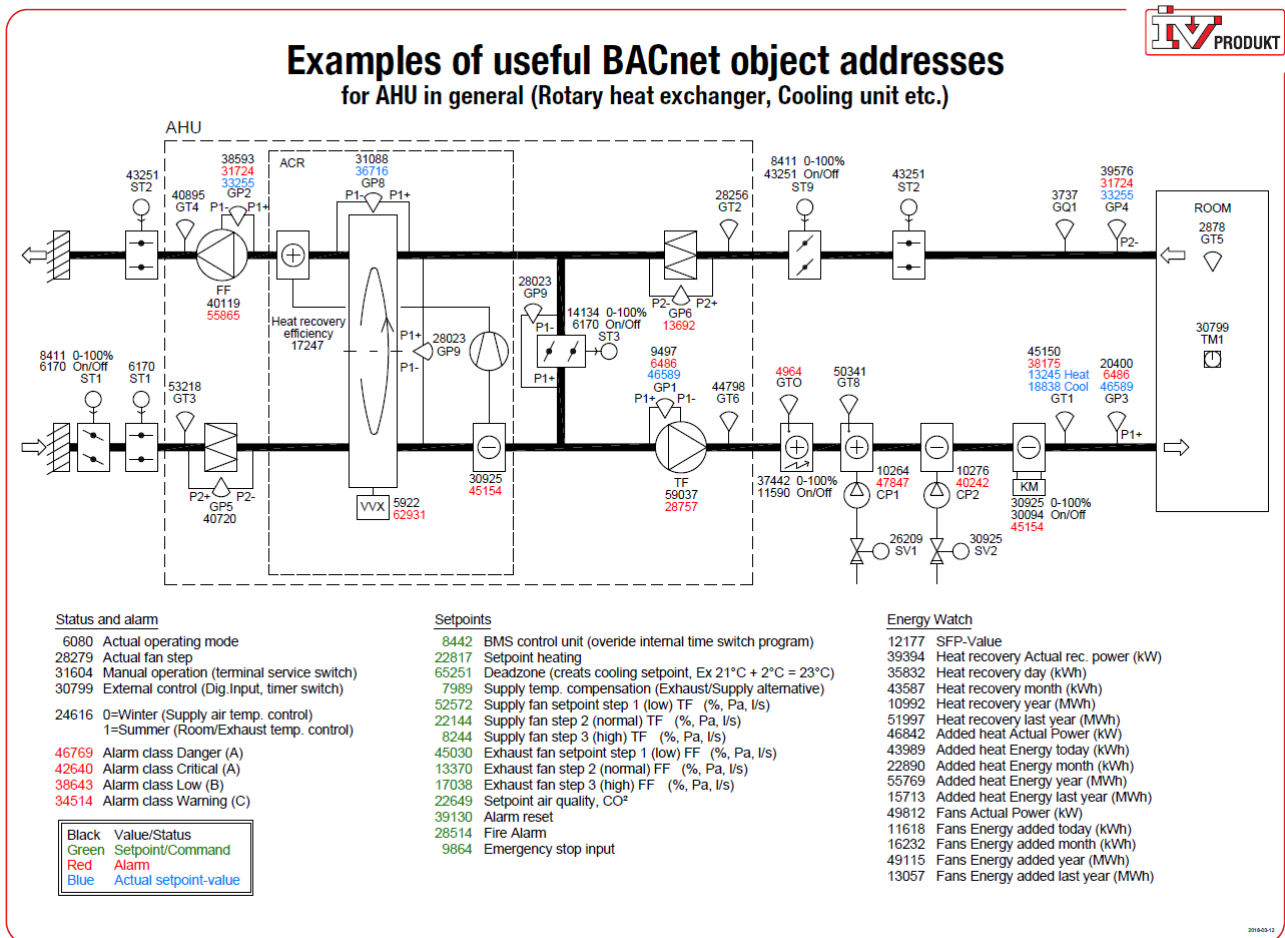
IV PRODUKT

Examples of useful BACnet object addresses
for AHU in general (Rotary heat exchanger, Cooling unit etc.)

AHU

ACR

43251 ST2
40895 GT4
38593 31724 33255 GP2
P1- P1+
FF 40119 55865
31088 36716 GP8
P1- P1+
Heat recovery efficiency 17247
P1+ P1-
28023 GP9
28023 GP9
P1- P1+
14134 0-100% 6170 On/Off ST3
28256 GT2
P2- P2+ GP6 13692
8411 0-100% 43251 On/Off ST9
43251 ST2
3737 GQ1
39576 31724 33255 GP4
P2-
ROOM
2878 GT5
30799 TM1

8411 0-100% 6170 On/Off ST1
6170 ST1
53218 GT3
P2+ P2- GP5 40720
VVX 5922 62931
30925 45154
9497 6486 46589 GP1
P1+ P1-
TF 59037 28757
44798 GT6
4964 GTO
37442 0-100% 11590 On/Off
50341 GT8
10264 47847 CP1
26209 SV1
10276 40242 CP2
30925 SV2
45150 38175 13245 Heat 18838 Cool GT1
20400 6486 46589 GP3
P1+
KM
30925 0-100% 30094 On/Off 45154

Status and alarm
6080 Actual operating mode
28279 Actual fan step
31604 Manual operation (terminal service switch)
30799 External control (Dig.Input, timer switch)

24616 0=Winter (Supply air temp. control)
1=Summer (Room/Exhaust temp. control)

46769 Alarm class Danger (A)
42640 Alarm class Critical (A)
38643 Alarm class Low (B)
34514 Alarm class Warning (C)

| Black | Value/Status |
|---|---|
| Green | Setpoint/Command |
| Red | Alarm |
| Blue | Actual setpoint-value |

Setpoints
8442 BMS control unit (overide internal time switch program)
22817 Setpoint heating
65251 Deadzone (creats cooling setpoint, Ex 21°C + 2°C = 23°C)
7989 Supply temp. compensation (Exhaust/Supply alternative)
52572 Supply fan setpoint step 1 (low) TF (%, Pa, l/s)
22144 Supply fan step 2 (normal) TF (%, Pa, l/s)
8244 Supply fan step 3 (high) TF (%, Pa, l/s)
45030 Exhaust fan setpoint step 1 (low) FF (%, Pa, l/s)
13370 Exhaust fan step 2 (normal) FF (%, Pa, l/s)
17038 Exhaust fan step 3 (high) FF (%, Pa, l/s)
22649 Setpoint air quality, CO²
39130 Alarm reset
28514 Fire Alarm
9864 Emergency stop input

Energy Watch
12177 SFP-Value
39394 Heat recovery Actual rec. power (kW)
35832 Heat recovery day (kWh)
43587 Heat recovery month (kWh)
10992 Heat recovery year (MWh)
51997 Heat recovery last year (MWh)
46842 Added heat Actual Power (kW)
43989 Added heat Energy today (kWh)
22890 Added heat Energy month (kWh)
55769 Added heat Energy year (MWh)
15713 Added heat Energy last year (MWh)
49812 Fans Actual Power (kW)
11618 Fans Energy added today (kWh)
16232 Fans Energy added month (kWh)
49115 Fans Energy added year (MWh)
13057 Fans Energy added last year (MWh)

2019-03-12